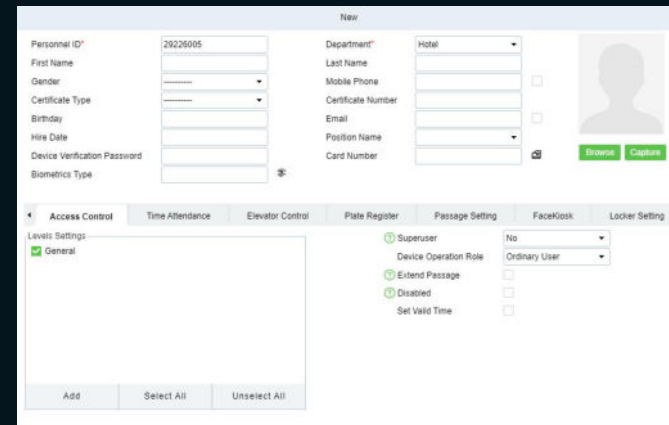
New

Personnel ID* 29226005
First Name
Gender ----------
Certificate Type ----------
Birthday
Hire Date
Device Verification Password
Biometrics Type

Department* Hotel
Last Name
Mobile Phone
Certificate Number
Email
Position Name
Card Number

Browse Capture

Access Control | Time Attendance | Elevator Control | Plate Register | Passage Setting | FaceKiosk | Locker Setting

Levels Settings
General

Add | Select All | Unselect All

Superuser No
Device Operation Role Ordinary User
Extend Passage
Disabled
Set Valid Time